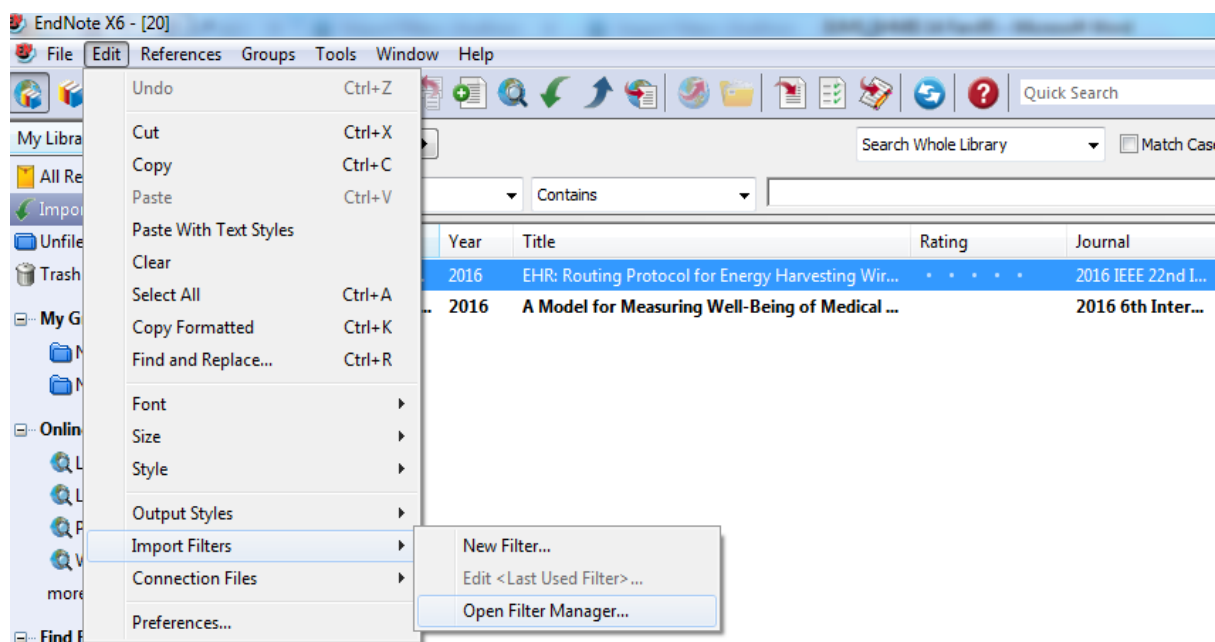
EndNote X6 - [20]

File Edit References Groups Tools Window Help

Quick Search

My Libra

All Re

Impor

Unfile

Trash

My G

N

N

Onlin

L

L

P

V

more

Find F

Undo Ctrl+Z

Cut Ctrl+X

Copy Ctrl+C

Paste Ctrl+V

Paste With Text Styles

Clear

Select All Ctrl+A

Copy Formatted Ctrl+K

Find and Replace... Ctrl+R

Font

Size

Style

Output Styles

Import Filters

Connection Files

Preferences...

New Filter...

Edit <Last Used Filter>...

Open Filter Manager...

Search Whole Library

Match Cas

Contains

| Year | Title | Rating | Journal |
|---|---|---|---|
| 2016 | EHR: Routing Protocol for Energy Harvesting Wir... | • • • • • | 2016 IEEE 22nd I... |
| 2016 | A Model for Measuring Well-Being of Medical ... | | 2016 6th Inter... |